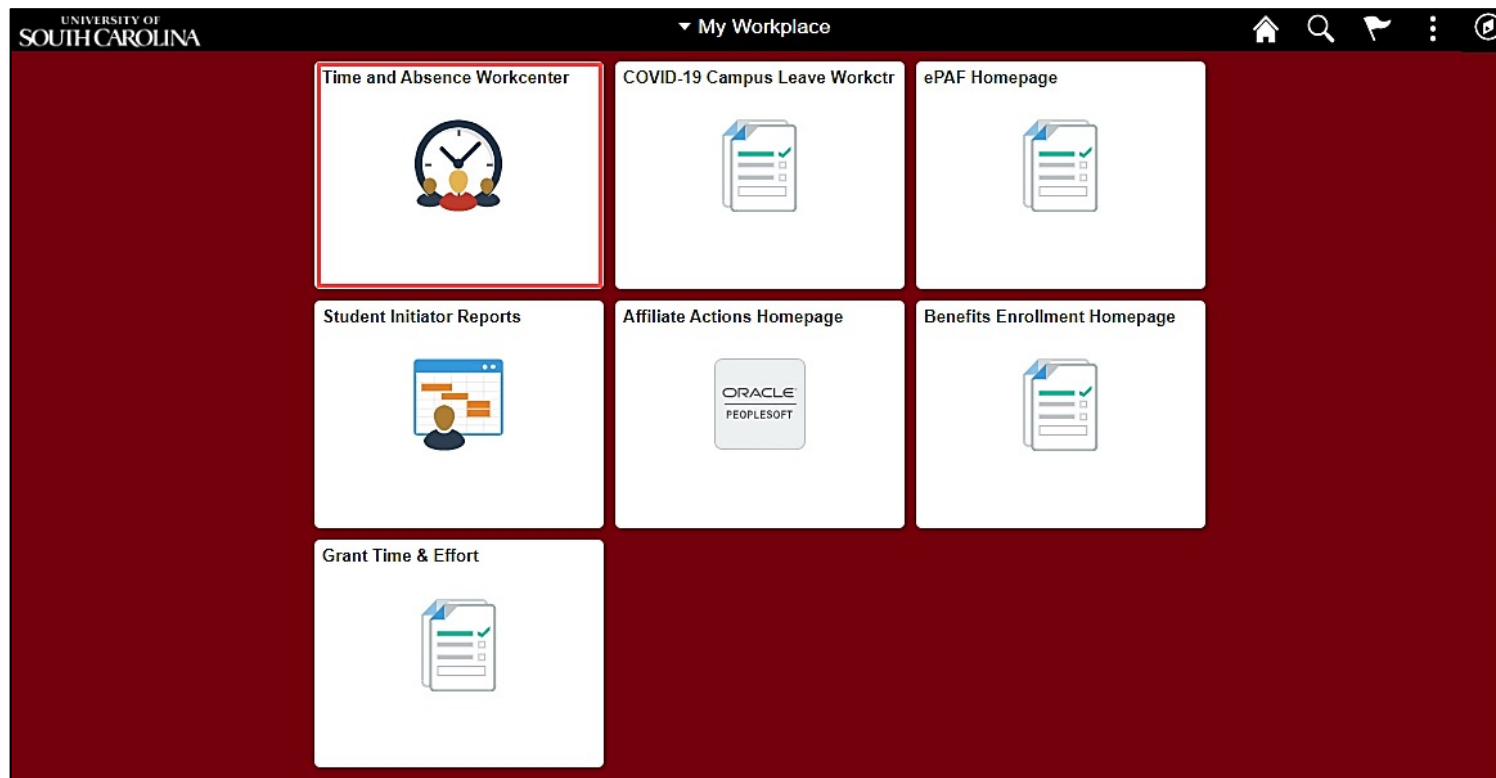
UNIVERSITY OF
SOUTH CAROLINA

▾ My Workplace

Time and Absence Workcenter

COVID-19 Campus Leave Workctr

ePAF Homepage

Student Initiator Reports

Affiliate Actions Homepage

ORACLE
PEOPLESOFT

Benefits Enrollment Homepage

Grant Time & Effort